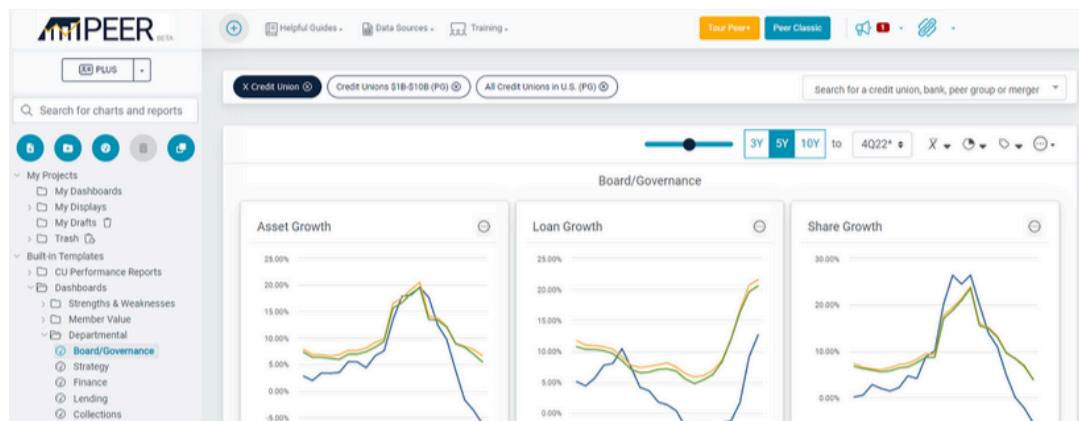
PEER BETA

Helpful Guides
Data Sources
Training

Tour Peer+
Peer Classic

1

PLUS

Search for charts and reports

My Projects
My Dashboards
My Displays
My Drafts
Trash
Built-in Templates
CU Performance Reports
Dashboards
Strengths & Weaknesses
Member Value
Departmental
Board/Governance
Strategy
Finance
Lending
Collections

X Credit Union
Credit Unions $1B-$10B (PG)
All Credit Unions in U.S. (PG)

Search for a credit union, bank, peer group or merger

3Y 5Y 10Y to 4Q22*

Board/Governance

Asset Growth

25.00%
20.00%
15.00%
10.00%
5.00%
0.00%
-5.00%

Loan Growth

25.00%
20.00%
15.00%
10.00%
5.00%
0.00%

Share Growth

30.00%
20.00%
10.00%
0.00%